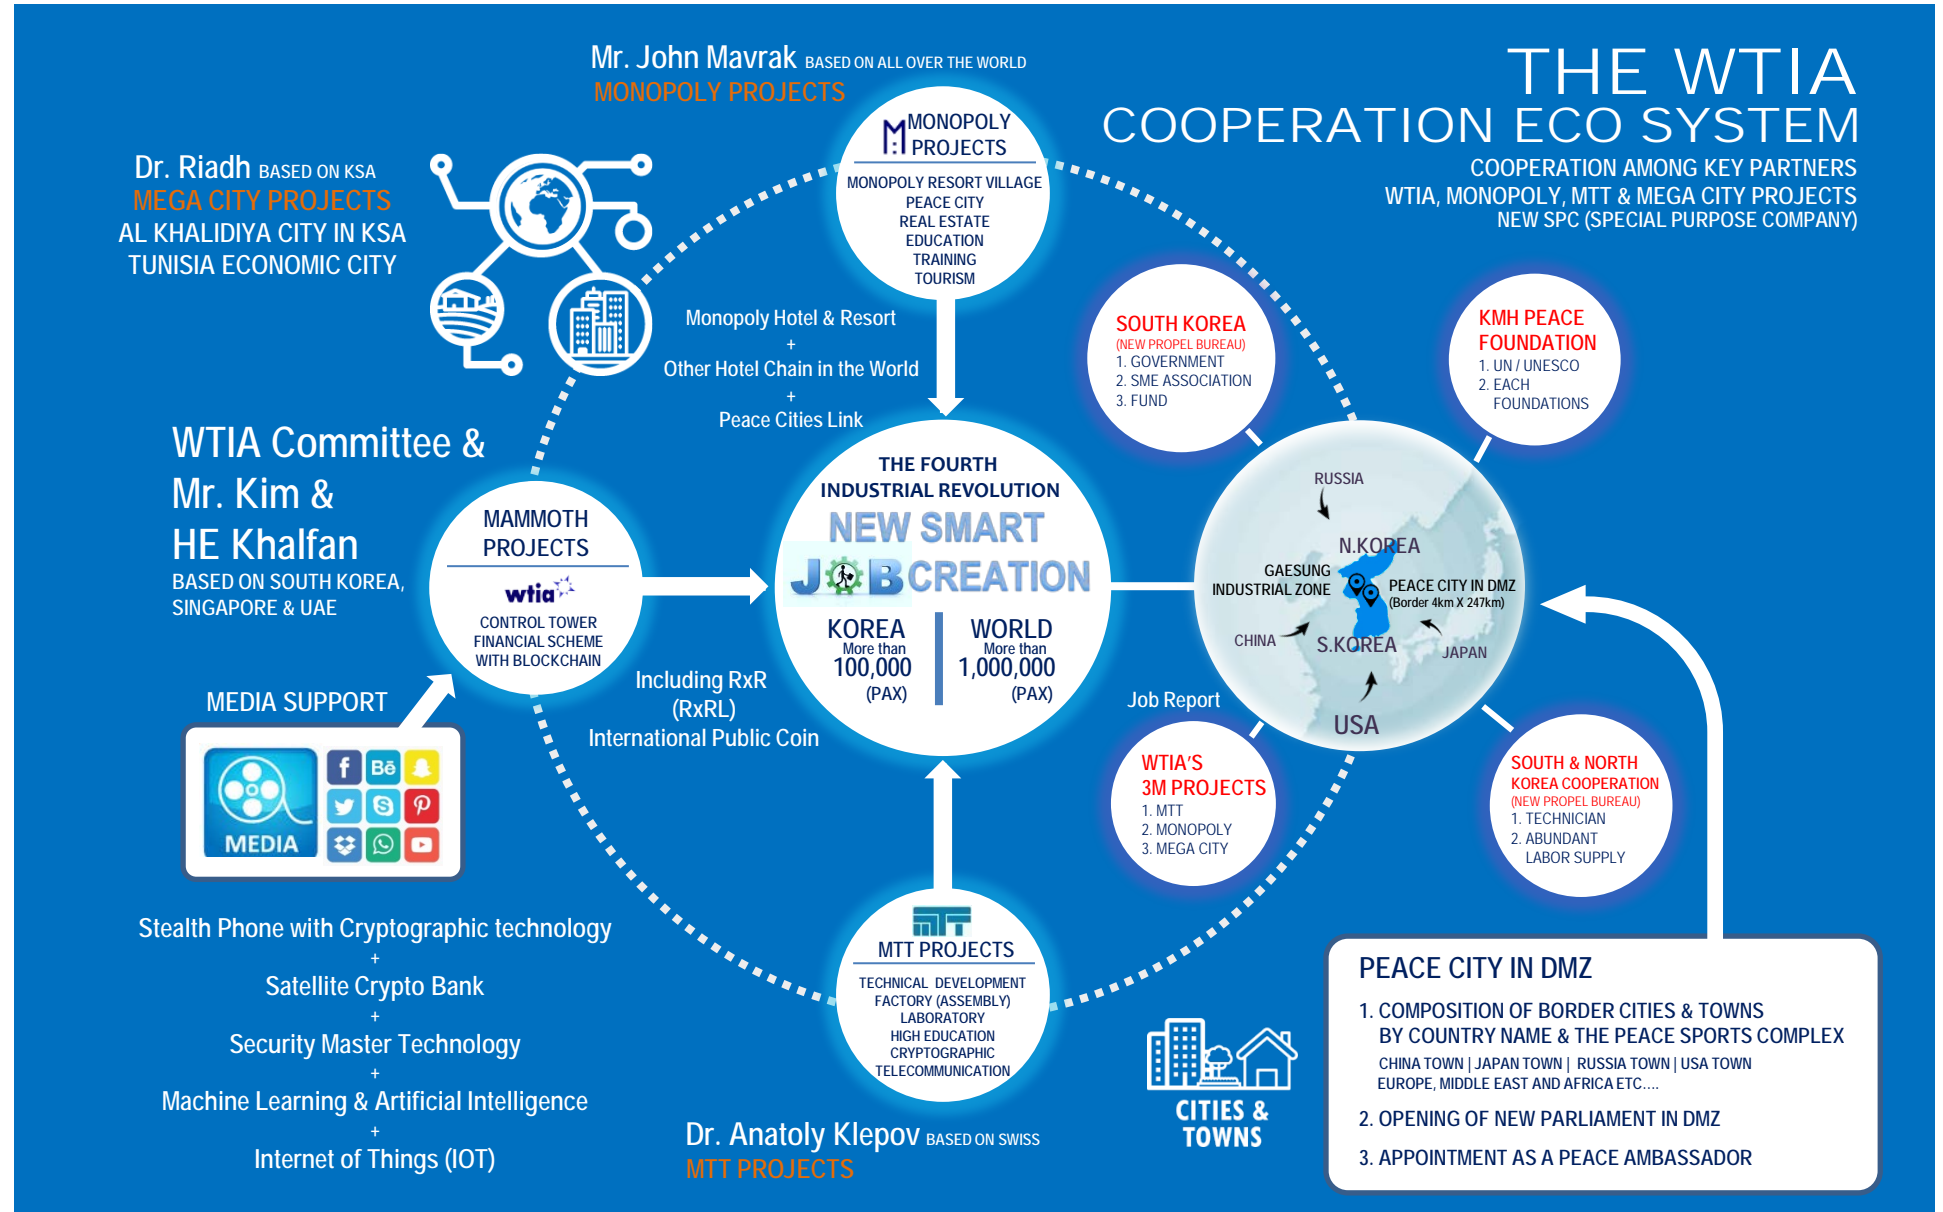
THE WTIA
COOPERATION ECO SYSTEM
COOPERATION AMONG KEY PARTNERS
WTIA, MONOPOLY, MTT & MEGA CITY PROJECTS
NEW SPC (SPECIAL PURPOSE COMPANY)

Mr. John Mavrak BASED ON ALL OVER THE WORLD
MONOPOLY PROJECTS

Dr. Riadh BASED ON KSA
MEGA CITY PROJECTS
AL KHALIDIYA CITY IN KSA
TUNISIA ECONOMIC CITY

MONOPOLY PROJECTS
MONOPOLY RESORT VILLAGE
PEACE CITY
REAL ESTATE
EDUCATION
TRAINING
TOURISM

Monopoly Hotel & Resort
+
Other Hotel Chain in the World
+
Peace Cities Link

WTIA Committee &
Mr. Kim &
HE Khalfan
BASED ON SOUTH KOREA, SINGAPORE & UAE

MAMMOTH PROJECTS
wtia
CONTROL TOWER
FINANCIAL SCHEME
WITH BLOCKCHAIN

THE FOURTH INDUSTRIAL REVOLUTION
NEW SMART
JOB CREATION
KOREA
More than
100,000
(PAX)
WORLD
More than
1,000,000
(PAX)

Including RxR
(RxRL)
International Public Coin

SOUTH KOREA
(NEW PROPEL BUREAU)
1. GOVERNMENT
2. SME ASSOCIATION
3. FUND

KMH PEACE FOUNDATION
1. UN / UNESCO
2. EACH FOUNDATIONS

RUSSIA
N.KOREA
GAESUNG INDUSTRIAL ZONE
PEACE CITY IN DMZ
(Border 4km X 247km)
CHINA
S.KOREA
JAPAN
USA

Job Report

WTIA'S 3M PROJECTS
1. MTT
2. MONOPOLY
3. MEGA CITY

SOUTH & NORTH KOREA COOPERATION
(NEW PROPEL BUREAU)
1. TECHNICIAN
2. ABUNDANT LABOR SUPPLY

MEDIA SUPPORT
MEDIA

Stealth Phone with Cryptographic technology
+
Satellite Crypto Bank
+
Security Master Technology
+
Machine Learning & Artificial Intelligence
+
Internet of Things (IOT)

MTT PROJECTS
TECHNICAL DEVELOPMENT
FACTORY (ASSEMBLY)
LABORATORY
HIGH EDUCATION
CRYPTOGRAPHIC
TELECOMMUNICATION

Dr. Anatoly Klepov BASED ON SWISS
MTT PROJECTS

CITIES & TOWNS

PEACE CITY IN DMZ
1. COMPOSITION OF BORDER CITIES & TOWNS BY COUNTRY NAME & THE PEACE SPORTS COMPLEX
CHINA TOWN | JAPAN TOWN | RUSSIA TOWN | USA TOWN EUROPE, MIDDLE EAST AND AFRICA ETC....
2. OPENING OF NEW PARLIAMENT IN DMZ
3. APPOINTMENT AS A PEACE AMBASSADOR